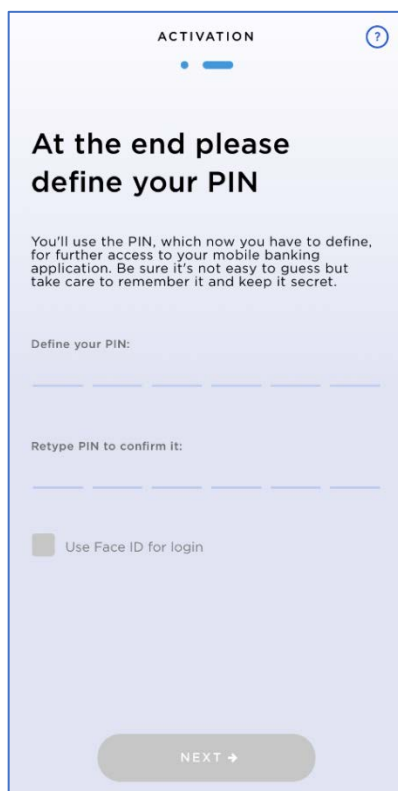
ACTIVATION

?

At the end please define your PIN

You'll use the PIN, which now you have to define, for further access to your mobile banking application. Be sure it's not easy to guess but take care to remember it and keep it secret.

Define your PIN:

Retype PIN to confirm it:

Use Face ID for login

NEXT →